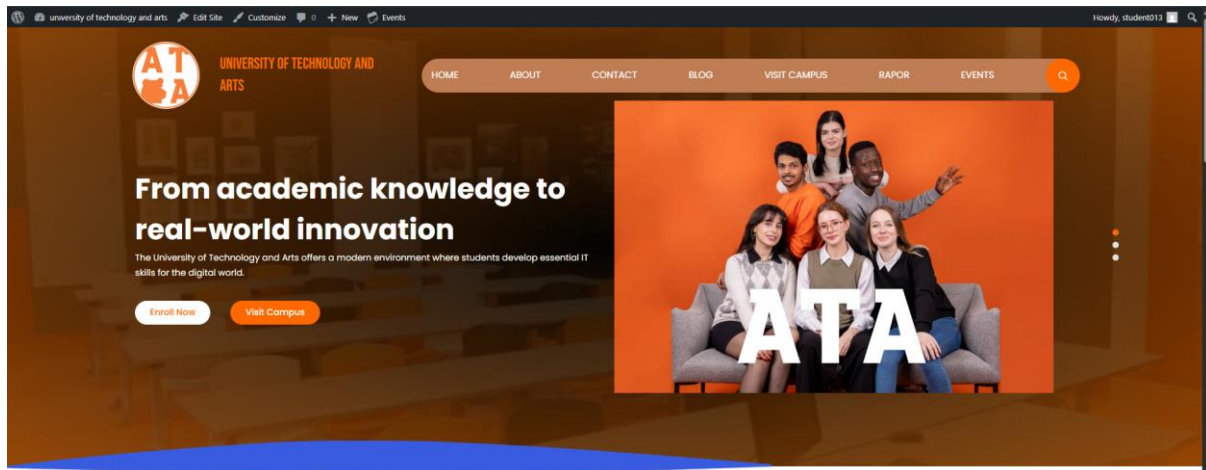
university of technology and arts Edit Site Customize 0 + New Events

Howdy, student013

AT A

UNIVERSITY OF TECHNOLOGY AND ARTS

HOME ABOUT CONTACT BLOG VISIT CAMPUS RAPOR EVENTS

From academic knowledge to real-world innovation

The University of Technology and Arts offers a modern environment where students develop essential IT skills for the digital world.

Enroll Now Visit Campus

ATA